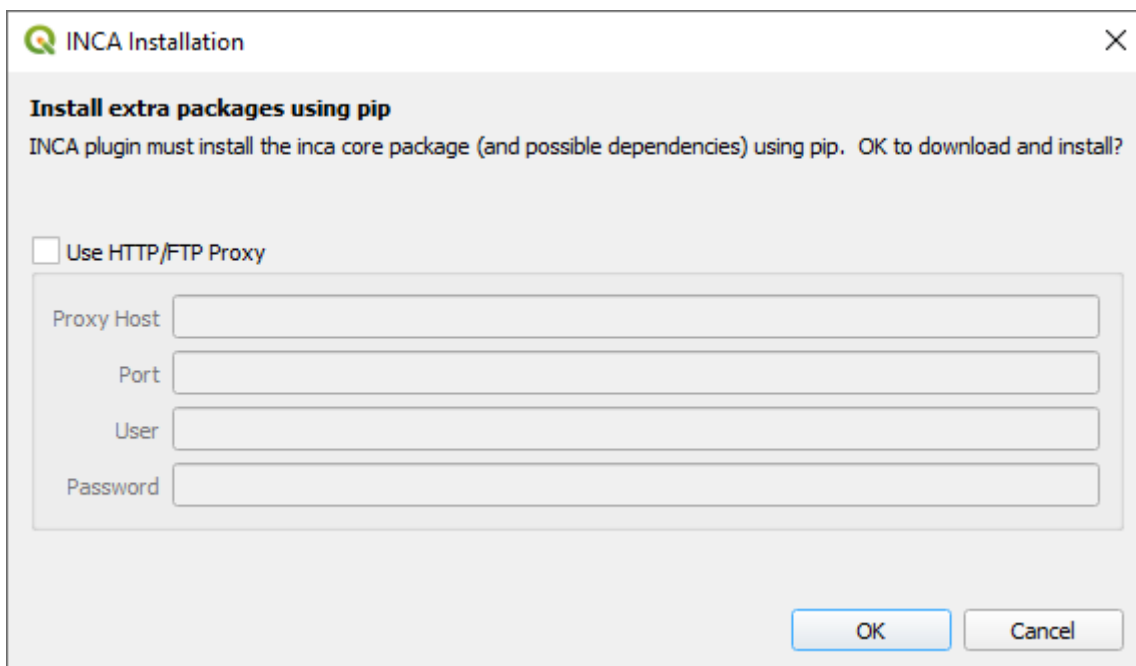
INCA Installation

X

Install extra packages using pip

INCA plugin must install the inca core package (and possible dependencies) using pip. OK to download and install?

Use HTTP/FTP Proxy

Proxy Host

Port

User

Password

OK

Cancel